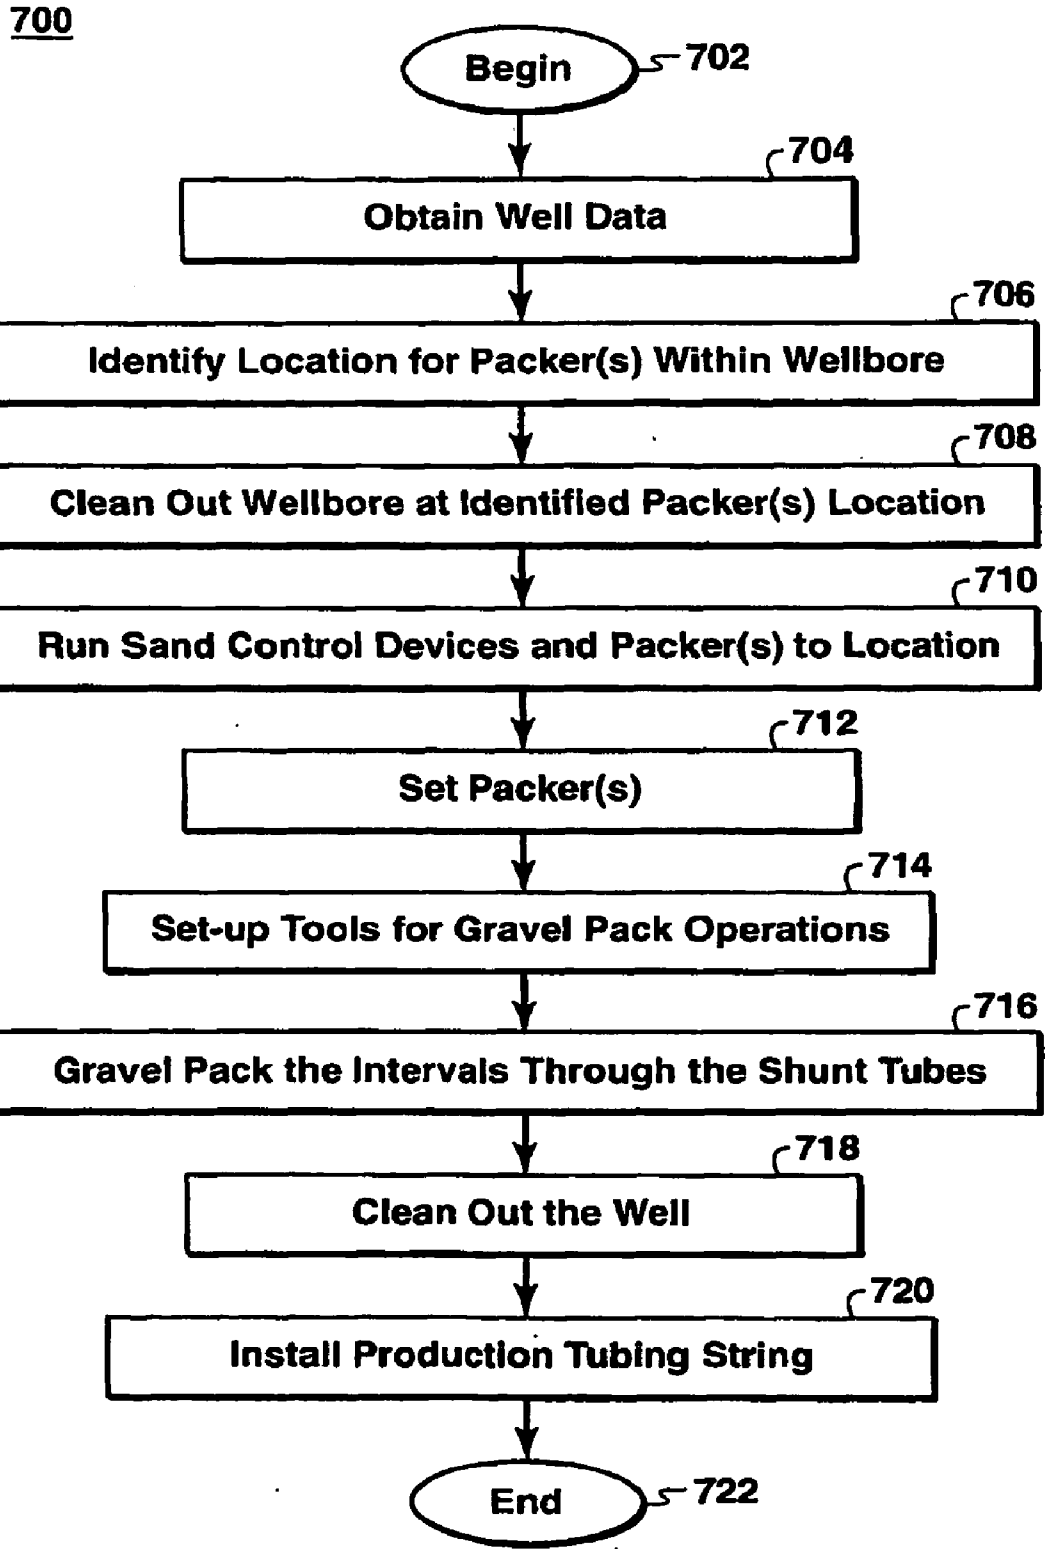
700

Begin 702

704
Obtain Well Data

706
Identify Location for Packer(s) Within Wellbore

708
Clean Out Wellbore at Identified Packer(s) Location

710
Run Sand Control Devices and Packer(s) to Location

712
Set Packer(s)

714
Set-up Tools for Gravel Pack Operations

716
Gravel Pack the Intervals Through the Shunt Tubes

718
Clean Out the Well

720
Install Production Tubing String

End 722